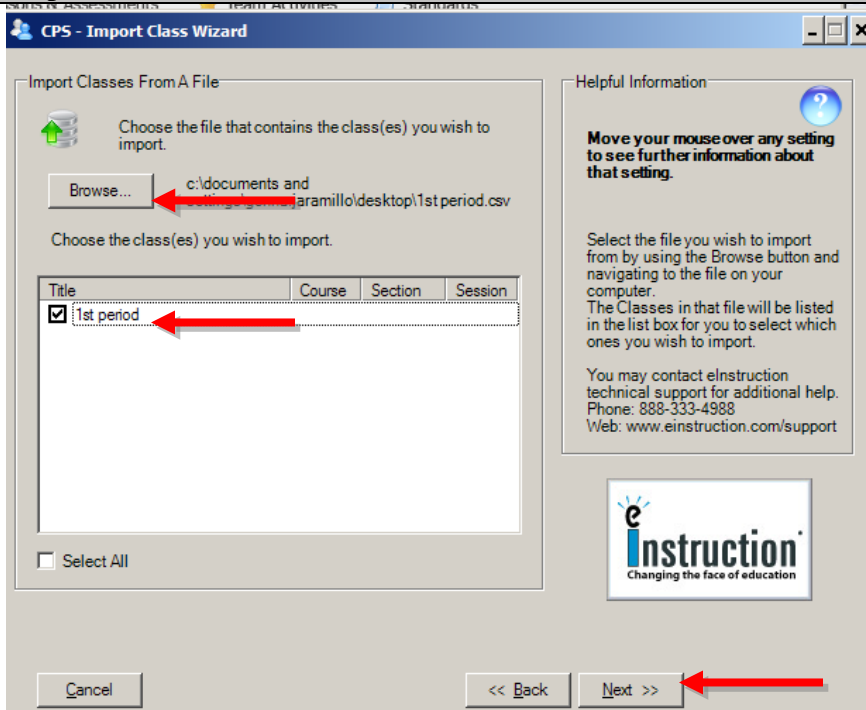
sons & Assessments Team Activities Standards

CPS - Import Class Wizard

Import Classes From A File

Choose the file that contains the class(es) you wish to import.

Browse...

c:\documents and settings\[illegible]jaramillo\desktop\1st period.csv

Choose the class(es) you wish to import.

| Title | Course | Section | Session |
|---|---|---|---|
| 1st period | | | |

Select All

Helpful Information

**Move your mouse over any setting to see further information about that setting.**

Select the file you wish to import from by using the Browse button and navigating to the file on your computer.
The Classes in that file will be listed in the list box for you to select which ones you wish to import.

You may contact eInstruction technical support for additional help.
Phone: 888-333-4988
Web: www.einstruction.com/support

eInstruction
Changing the face of education

Cancel

<< Back

Next >>